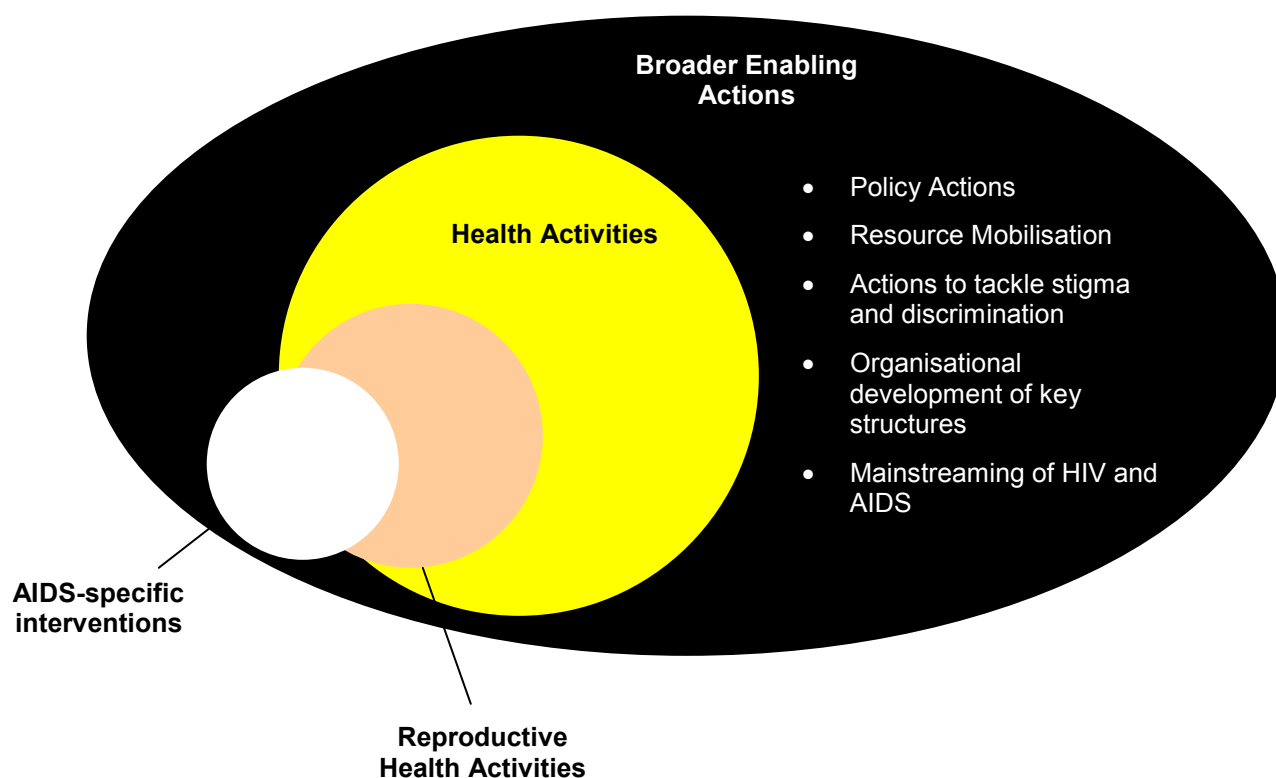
Broader Enabling Actions

Health Activities

- Policy Actions
- Resource Mobilisation
- Actions to tackle stigma and discrimination
- Organisational development of key structures
- Mainstreaming of HIV and AIDS

AIDS-specific interventions

Reproductive Health Activities